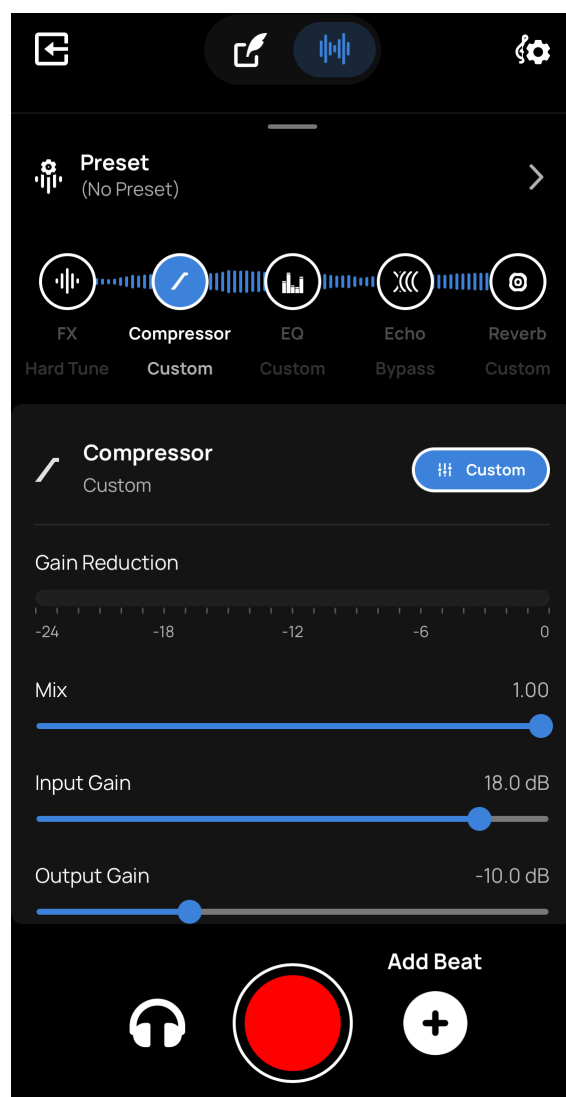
Preset
(No Preset)

FX
Hard Tune

Compressor
Custom

EQ
Custom

Echo
Bypass

Reverb
Custom

Compressor
Custom

Custom

Gain Reduction

-24 -18 -12 -6 0

Mix 1.00

Input Gain 18.0 dB

Output Gain -10.0 dB

Add Beat